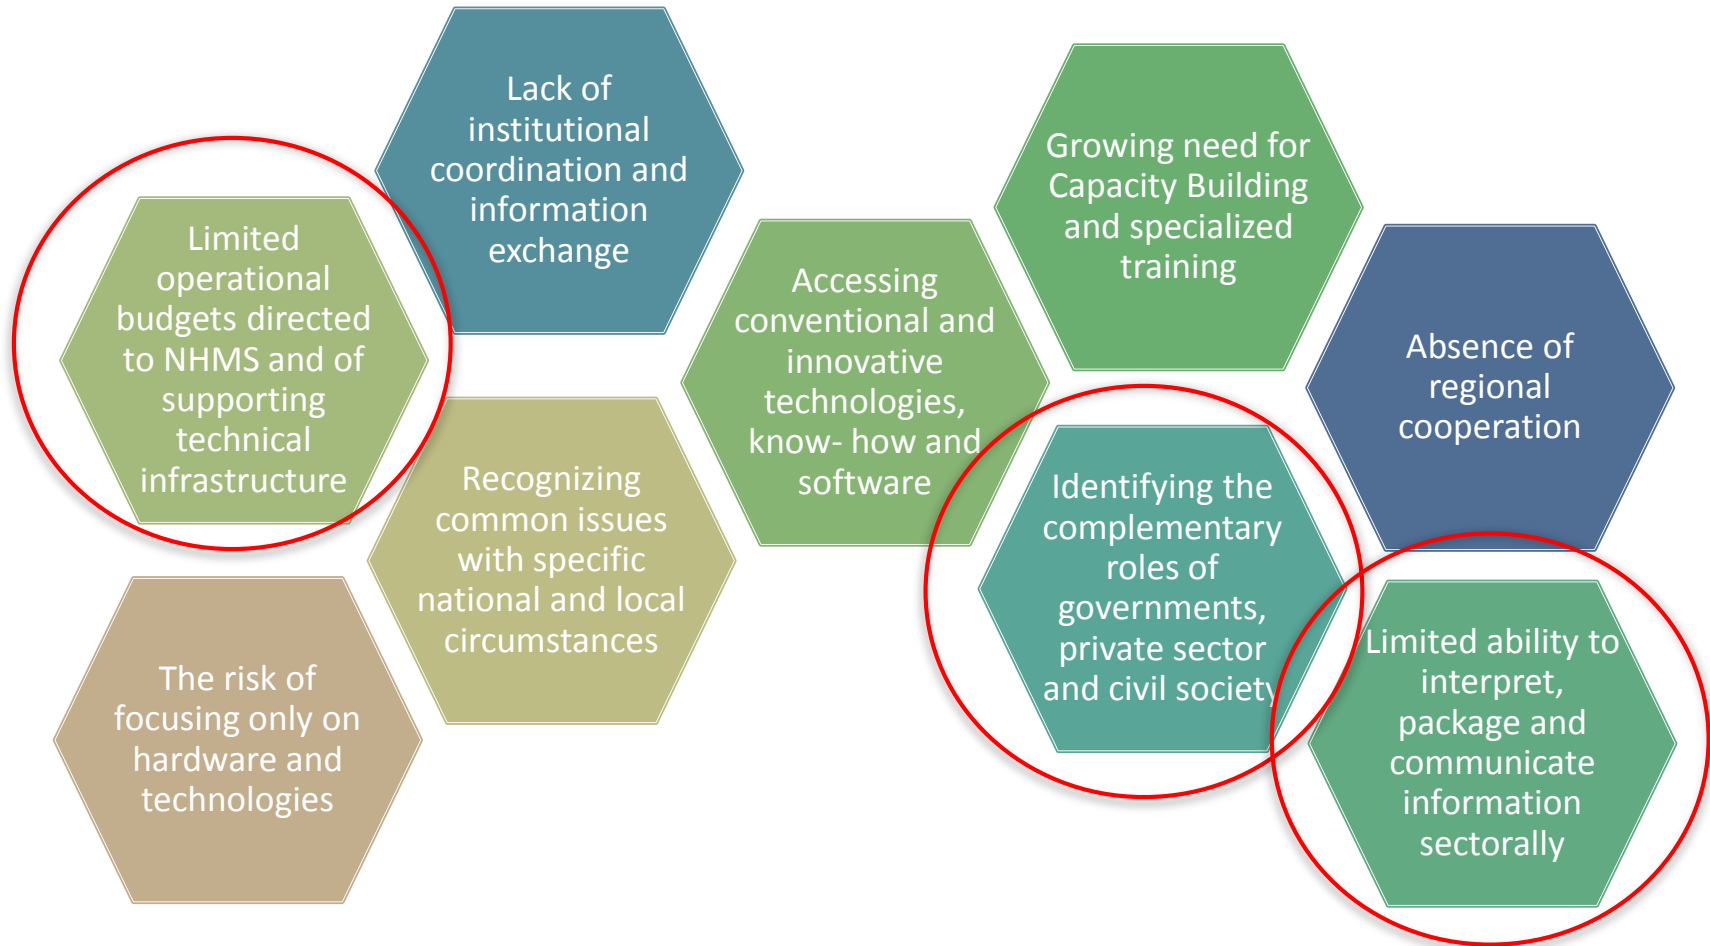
Lack of institutional coordination and information exchange

Limited operational budgets directed to NHMS and of supporting technical infrastructure

Recognizing common issues with specific national and local circumstances

The risk of focusing only on hardware and technologies

Accessing conventional and innovative technologies, know- how and software

Growing need for Capacity Building and specialized training

Identifying the complementary roles of governments, private sector and civil society

Absence of regional cooperation

Limited ability to interpret, package and communicate information sectorally